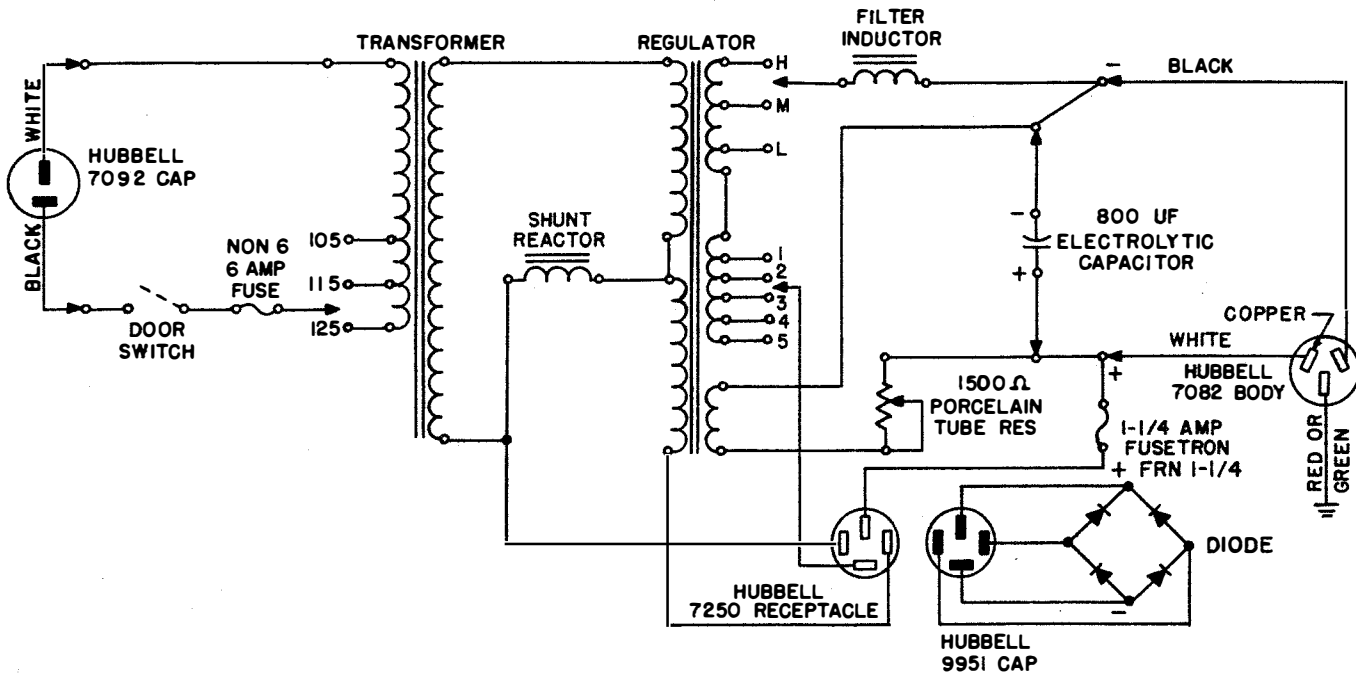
TRANSFORMER

REGULATOR

FILTER INDUCTOR

BLACK

WHITE

BLACK

HUBBELL 7092 CAP

H

M

L

800 UF ELECTROLYTIC CAPACITOR

NON 6 6 AMP FUSE

105

115

125

DOOR SWITCH

SHUNT REACTOR

1
2
3
4
5

COPPER

WHITE

HUBBELL 7082 BODY

1500 Ω PORCELAIN TUBE RES

1-1/4 AMP FUSETRON FRN 1-1/4

RED OR GREEN

DIODE

HUBBELL 7250 RECEPTACLE

HUBBELL 9951 CAP